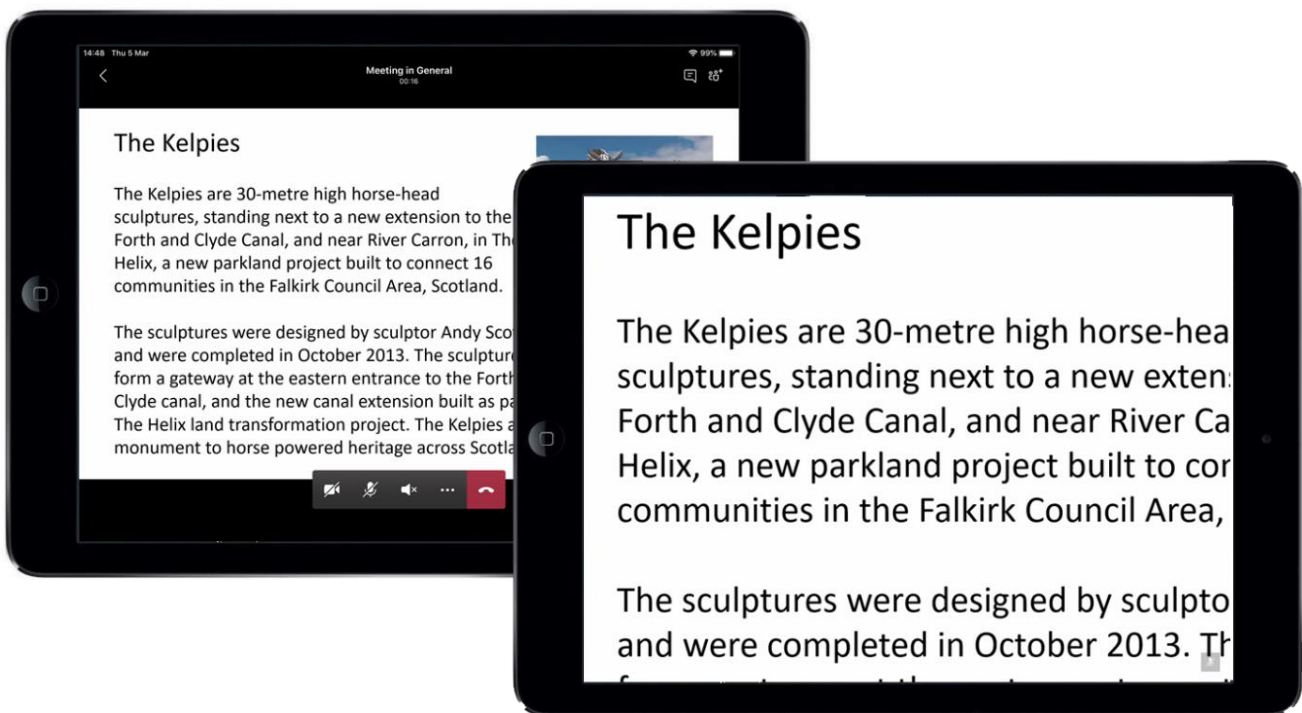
14:48 Thu 5 Mar

99%

Meeting in General
00:16

The Kelpies

The Kelpies are 30-metre high horse-head sculptures, standing next to a new extension to the Forth and Clyde Canal, and near River Carron, in Th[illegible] Helix, a new parkland project built to connect 16 communities in the Falkirk Council Area, Scotland.

The sculptures were designed by sculptor Andy Sco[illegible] and were completed in October 2013. The sculpture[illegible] form a gateway at the eastern entrance to the Forth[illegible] Clyde canal, and the new canal extension built as pa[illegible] The Helix land transformation project. The Kelpies a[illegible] monument to horse powered heritage across Scotla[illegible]

The Kelpies

The Kelpies are 30-metre high horse-hea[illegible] sculptures, standing next to a new exten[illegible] Forth and Clyde Canal, and near River Ca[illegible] Helix, a new parkland project built to co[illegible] communities in the Falkirk Council Area, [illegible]

The sculptures were designed by sculpto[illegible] and were completed in October 2013. Th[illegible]